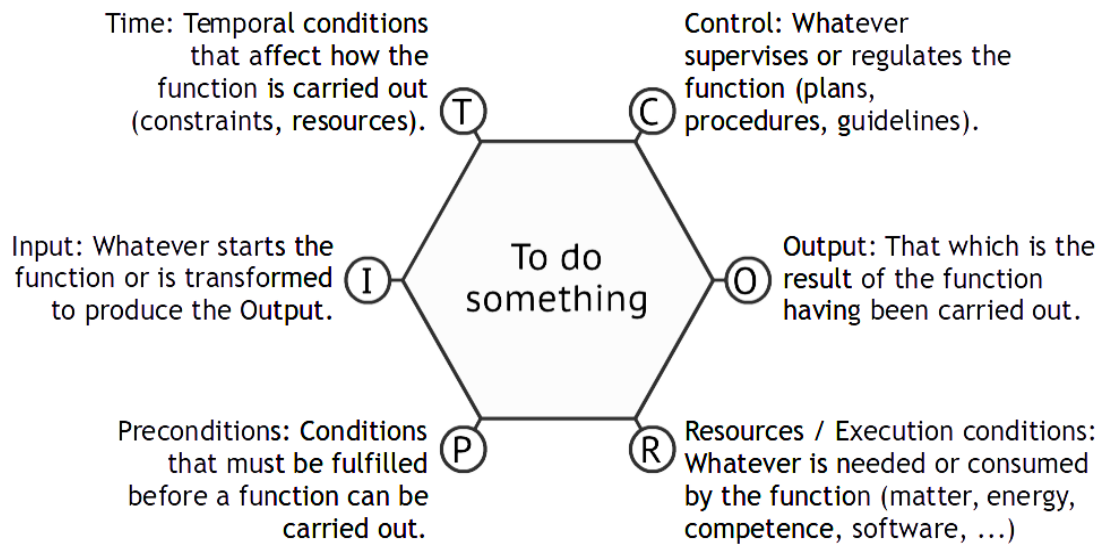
Time: Temporal conditions that affect how the function is carried out (constraints, resources).

T

Control: Whatever supervises or regulates the function (plans, procedures, guidelines).

C

Input: Whatever starts the function or is transformed to produce the Output.

I

To do something

O

Output: That which is the result of the function having been carried out.

Preconditions: Conditions that must be fulfilled before a function can be carried out.

P

R

Resources / Execution conditions: Whatever is needed or consumed by the function (matter, energy, competence, software, ...)